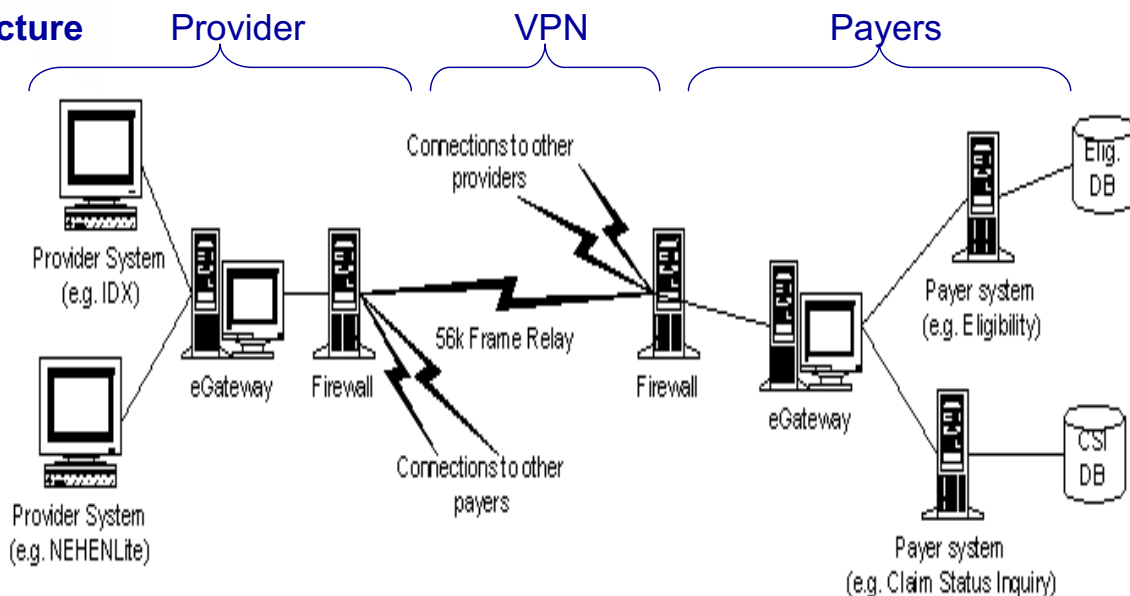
cture

Provider

VPN

Payers

Connections to other providers

Elig. DB

Provider System (e.g. IDX)

Payer system (e.g. Eligibility)

56k Frame Relay

eGateway

Firewall

Firewall

eGateway

Connections to other payers

CSI DB

Provider System (e.g. NEHENLite)

Payer system (e.g. Claim Status Inquiry)